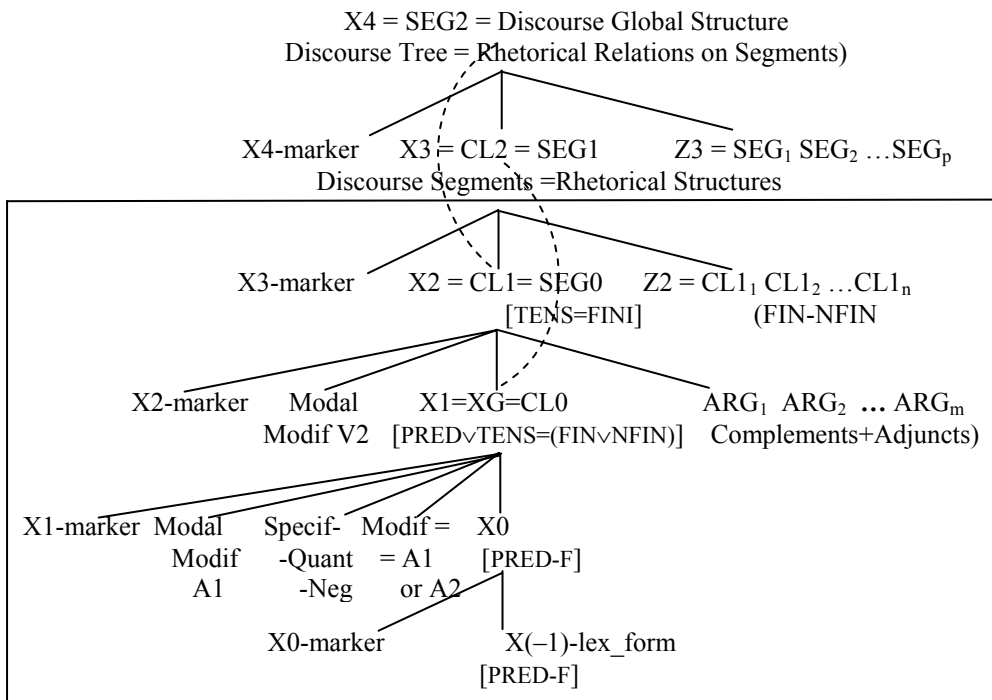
X4 = SEG2 = Discourse Global Structure
Discourse Tree = Rhetorical Relations on Segments)

X4-marker X3 = CL2 = SEG1 Z3 = SEG$_1$ SEG$_2$ …SEG$_p$
Discourse Segments =Rhetorical Structures

X3-marker X2 = CL1= SEG0 [TENS=FINI] Z2 = CL1$_1$ CL1$_2$ …CL1$_n$ (FIN-NFIN

X2-marker Modal Modif V2 X1=XG=CL0 [PRED$\vee$TENS=(FIN$\vee$NFIN)] ARG$_1$ ARG$_2$ … ARG$_m$ Complements+Adjuncts)

X1-marker Modal Modif A1 Specif- -Quant -Neg Modif = = A1 or A2 X0 [PRED-F]

X0-marker X(–1)-lex_form [PRED-F]